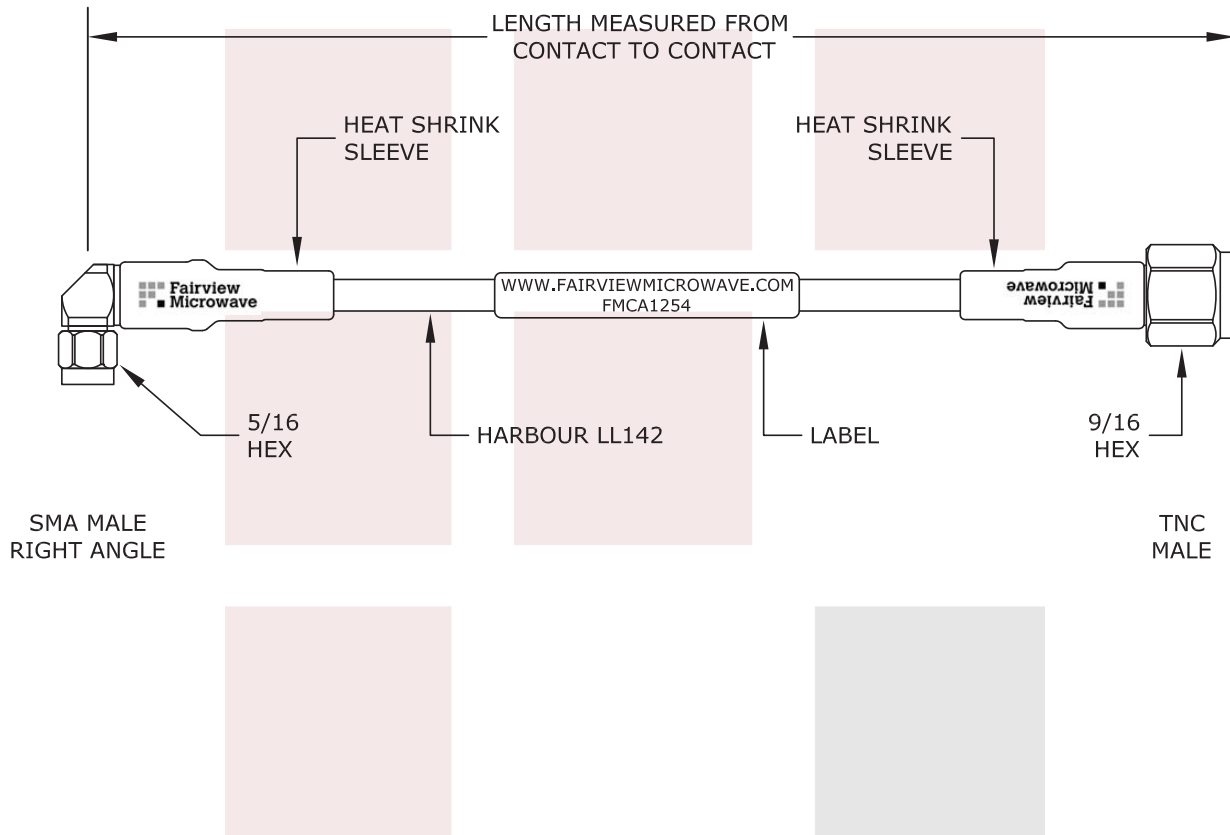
LENGTH MEASURED FROM CONTACT TO CONTACT

HEAT SHRINK SLEEVE

HEAT SHRINK SLEEVE

Fairview Microwave

WWW.FAIRVIEWMICROWAVE.COM
FMCA1254

Fairview Microwave

5/16 HEX

HARBOUR LL142

LABEL

9/16 HEX

SMA MALE RIGHT ANGLE

TNC MALE